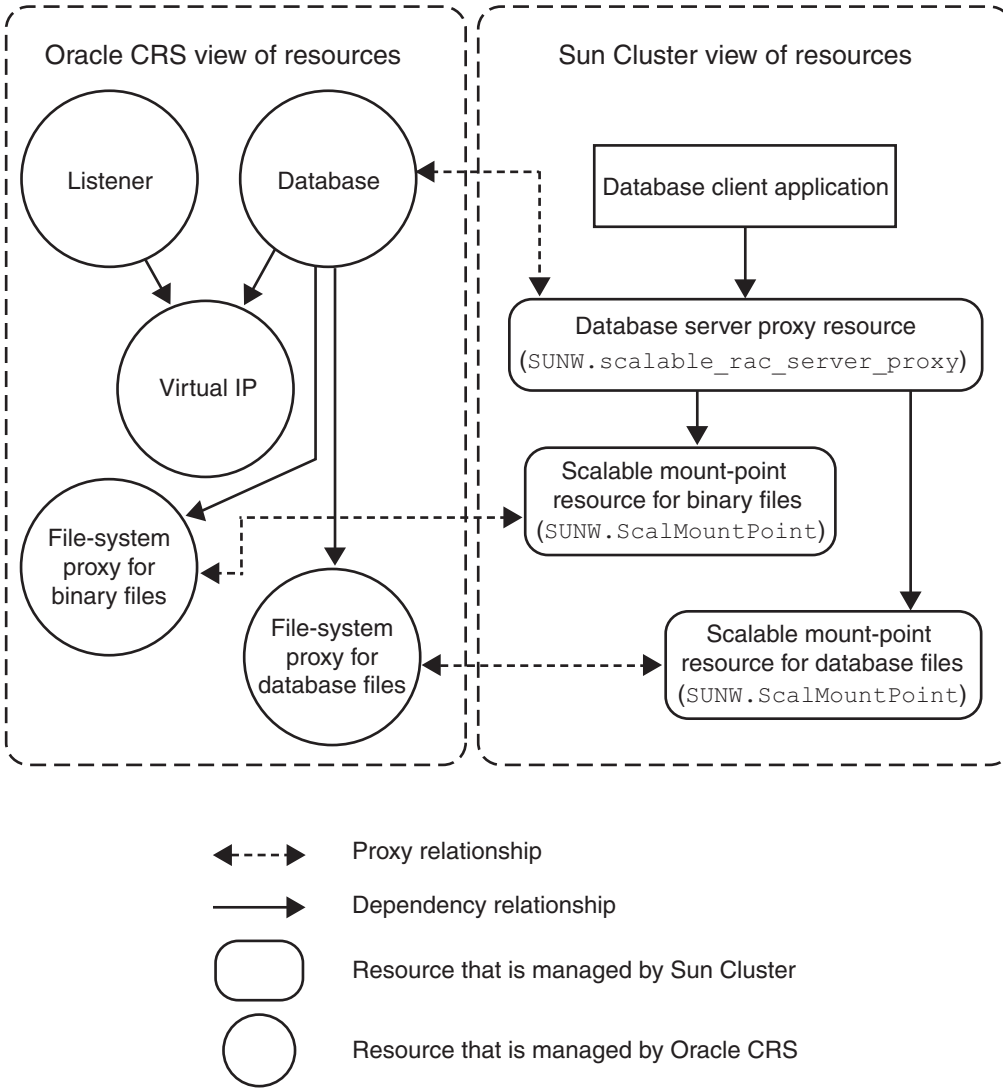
Oracle CRS view of resources

Listener

Database

Virtual IP

File-system proxy for binary files

File-system proxy for database files

Sun Cluster view of resources

Database client application

Database server proxy resource (SUNW.scalable_rac_server_proxy)

Scalable mount-point resource for binary files (SUNW.ScalMountPoint)

Scalable mount-point resource for database files (SUNW.ScalMountPoint)

Proxy relationship

Dependency relationship

Resource that is managed by Sun Cluster

Resource that is managed by Oracle CRS